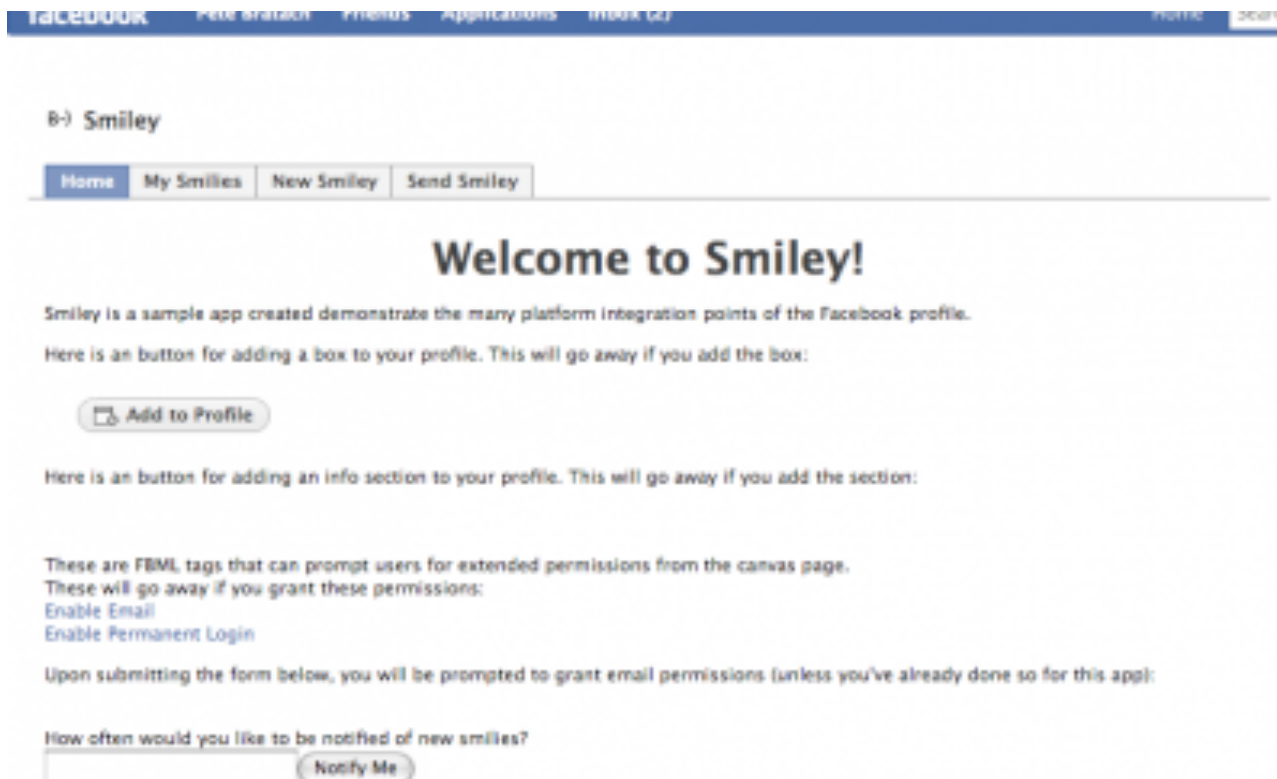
facebook Pete Bratach Friends Applications Inbox (2) Home Search

B-) Smiley

Home My Smilies New Smiley Send Smiley

Welcome to Smiley!

Smiley is a sample app created demonstrate the many platform integration points of the Facebook profile.

Here is an button for adding a box to your profile. This will go away if you add the box:

Add to Profile

Here is an button for adding an info section to your profile. This will go away if you add the section:

These are FBML tags that can prompt users for extended permissions from the canvas page.
These will go away if you grant these permissions:
Enable Email
Enable Permanent Login

Upon submitting the form below, you will be prompted to grant email permissions (unless you've already done so for this app):

How often would you like to be notified of new smilies?

Notify Me